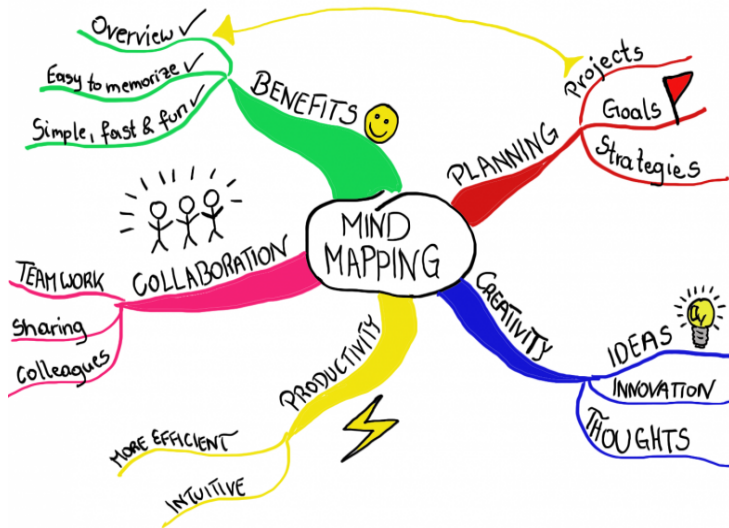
MIND MAPPING

BENEFITS
Overview ✓
Easy to memorize ✓
Simple, fast & fun ✓

PLANNING
Projects
Goals
Strategies

CREATIVITY
IDEAS
INNOVATION
THOUGHTS

PRODUCTIVITY
MORE EFFICIENT
INTUITIVE

COLLABORATION
TEAM WORK
Sharing
Colleagues